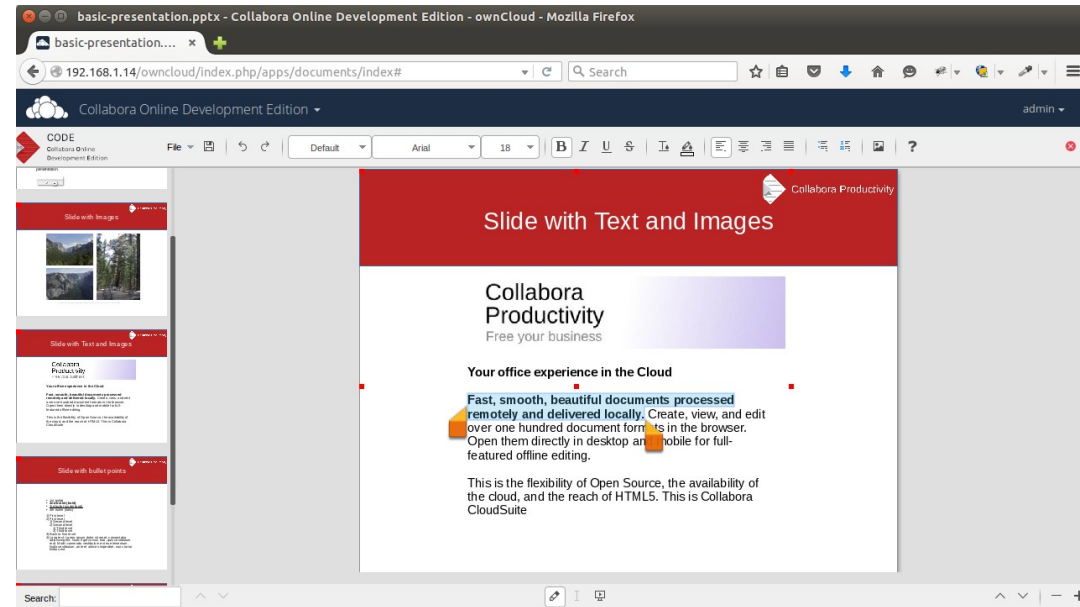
basic-presentation.pptx - Collabora Online Development Edition - ownCloud - Mozilla Firefox

basic-presentation.... ×

192.168.1.14/owncloud/index.php/apps/documents/index#

Search

Collabora Online Development Edition

admin

CODE
Collabora Online
Development Edition

File

Default

Arial

18

B I U S

?

Slide with Images

Slide with Text and Images

Slide with bullet points

Collabora Productivity

Slide with Text and Images

Collabora
Productivity
Free your business

Your office experience in the Cloud

Fast, smooth, beautiful documents processed remotely and delivered locally. Create, view, and edit over one hundred document for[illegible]s in the browser. Open them directly in desktop an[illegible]obile for full-featured offline editing.

This is the flexibility of Open Source, the availability of the cloud, and the reach of HTML5. This is Collabora CloudSuite

Search: